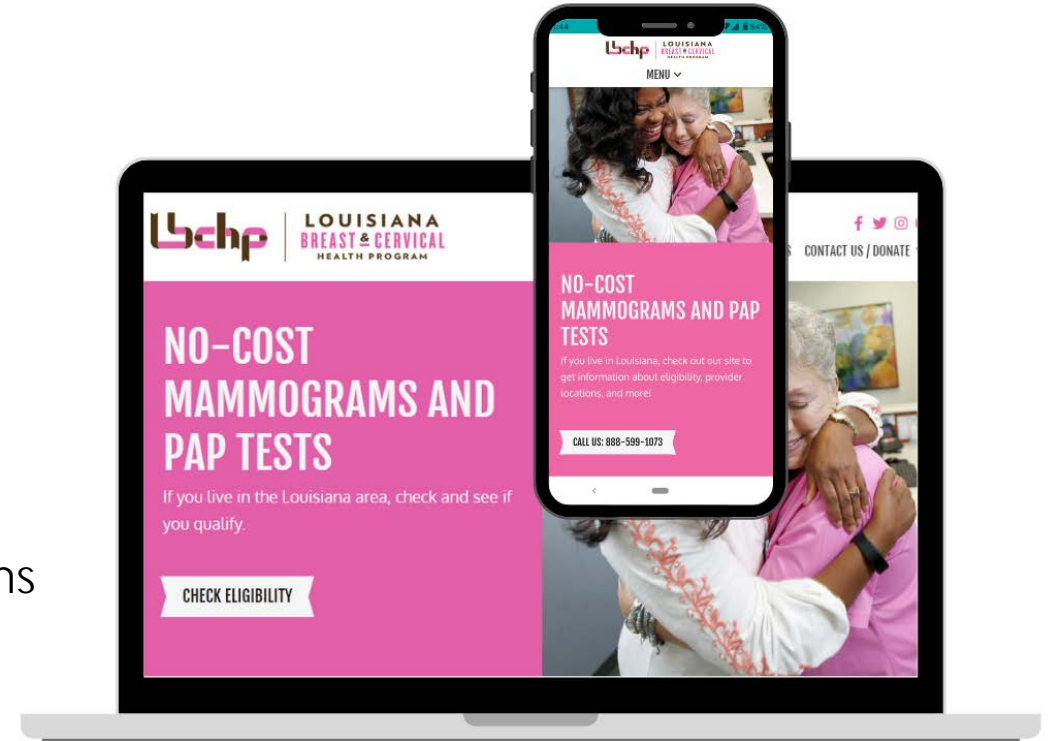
lbchp LOUISIANA BREAST & CERVICAL HEALTH PROGRAM

MENU

NO-COST MAMMOGRAMS AND PAP TESTS

If you live in Louisiana, check out our site to get information about eligibility, provider locations, and more!

CALL US: 888-599-1073

lbchp LOUISIANA BREAST & CERVICAL HEALTH PROGRAM

CONTACT US / DONATE

NO-COST MAMMOGRAMS AND PAP TESTS

If you live in the Louisiana area, check and see if you qualify.

CHECK ELIGIBILITY

ns